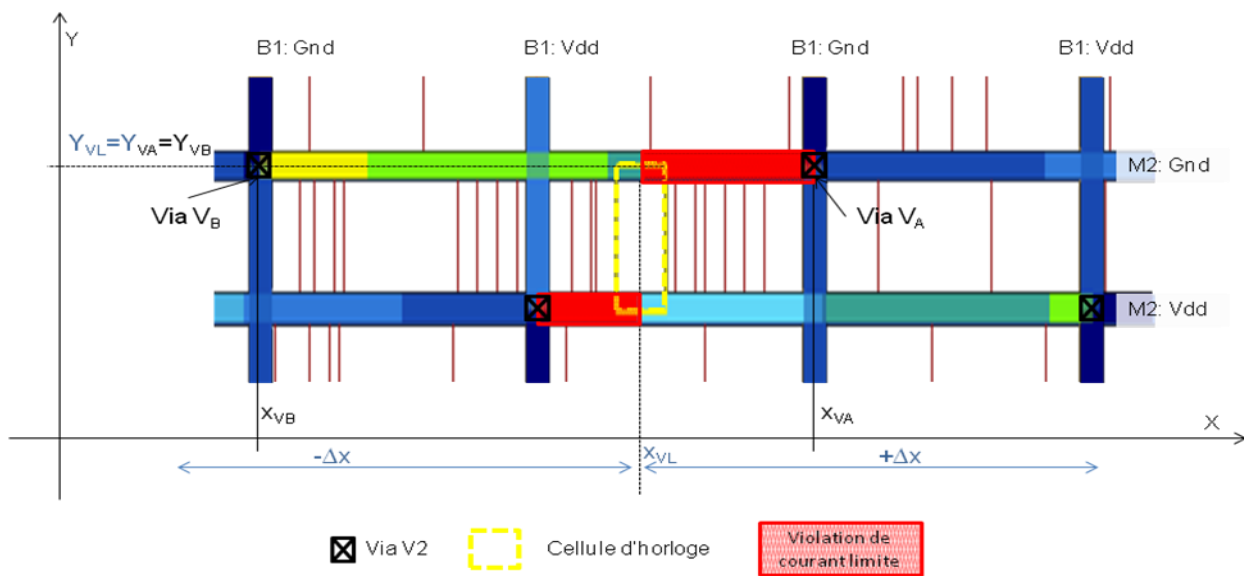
Y

B1: Gnd

B1: Vdd

B1: Gnd

B1: Vdd

$Y_{VL}=Y_{VA}=Y_{VB}$

M2: Gnd

Via $V_B$

Via $V_A$

M2: Vdd

$x_{VB}$

$x_{VA}$

X

$-\Delta x$

$x_{VL}$

$+\Delta x$

Via V2

Cellule d'horloge

Violation de courant limite